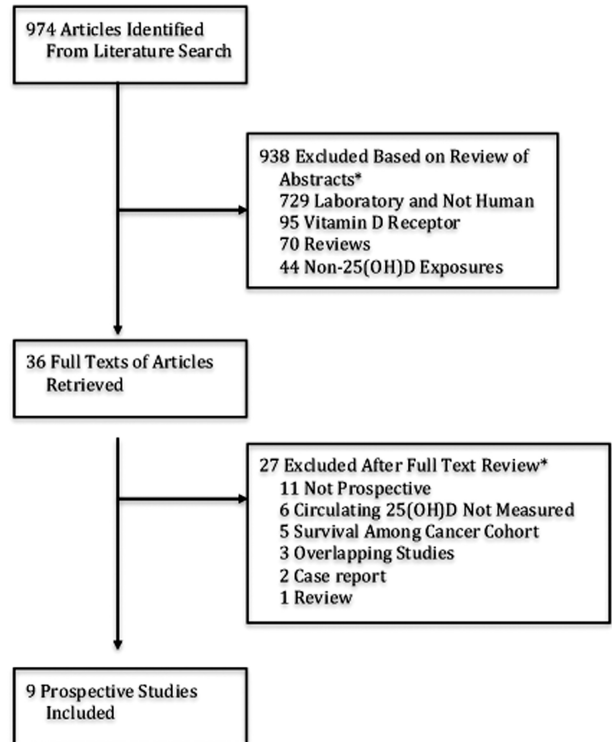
974 Articles Identified From Literature Search

938 Excluded Based on Review of Abstracts*
729 Laboratory and Not Human
95 Vitamin D Receptor
70 Reviews
44 Non-25(OH)D Exposures

36 Full Texts of Articles Retrieved

27 Excluded After Full Text Review*
11 Not Prospective
6 Circulating 25(OH)D Not Measured
5 Survival Among Cancer Cohort
3 Overlapping Studies
2 Case report
1 Review

9 Prospective Studies Included